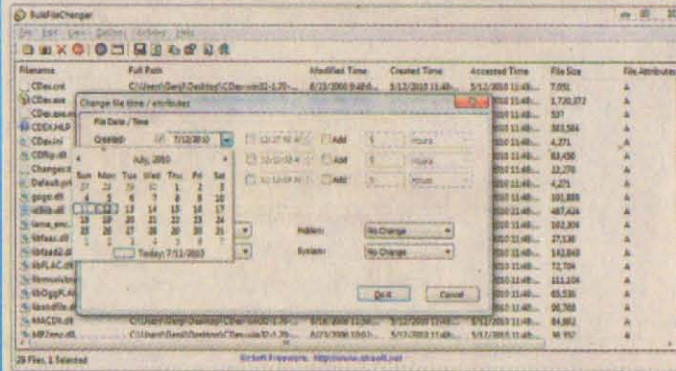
BulkFileChanger

File Edit View Options Actions Help

| Filename | Full Path | Modified Time | Created Time | Accessed Time | File Size | File Attributes |
|---|---|---|---|---|---|---|
| CDex.cnt | C:\Users\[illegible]\Desktop\CDex-win32-1.70-... | 8/23/2008 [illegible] | 5/12/2010 11:48... | 5/12/2010 11:48... | 7,051 | A |
| CDex.exe | | | | 5/12/2010 11:48... | 1,730,372 | A |
| CDex.exe.m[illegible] | | | | 5/12/2010 11:48... | 537 | A |
| CDEX.HLP | | | | 5/12/2010 11:48... | 303,584 | A |
| CDex.ini | | | | 5/12/2010 11:48... | 4,271 | A |
| CDRip.dll | | | | 5/12/2010 11:48... | 83,456 | A |
| Changes.t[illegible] | | | | 5/12/2010 11:48... | 12,270 | A |
| Default.pr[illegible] | | | | 5/12/2010 11:48... | 4,271 | A |
| gogo.dll | | | | 5/12/2010 11:48... | 101,888 | A |
| id3lib.dll | | | | 5/12/2010 11:48... | 487,424 | A |
| lame_enc.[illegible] | | | | 5/12/2010 11:48... | 102,400 | A |
| libfaac.dll | | | | 5/12/2010 11:48... | 27,136 | A |
| libfaad2.dl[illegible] | | | | 5/12/2010 11:48... | 142,848 | A |
| libFLAC.dll | | | | 5/12/2010 11:48... | 72,704 | A |
| libmusicbr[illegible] | | | | 5/12/2010 11:48... | 111,104 | A |
| libOggFLA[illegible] | | | | 5/12/2010 11:48... | 65,536 | A |
| libsndfile.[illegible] | | | | 5/12/2010 11:48... | 90,703 | A |
| MACDII.dll | | | | 5/12/2010 11:48... | 89,600 | A |
| MP2enc.dll | C:\Users\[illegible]\Desktop\CDex-win32-1.70-... | 8/23/2008 10:07... | 5/12/2010 11:48... | 5/12/2010 11:48... | 84,882 | A |

Change file time / attributes

File Date / Time

Created: 7/12/2010

12:37:48 AM Add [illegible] Hours

12:37:48 AM Add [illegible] Hours

12:37:48 AM Add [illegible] Hours

July, 2010

| Sun | Mon | Tue | Wed | Thu | Fri | Sat |
|---|---|---|---|---|---|---|
| 27 | 28 | 29 | 30 | 1 | 2 | 3 |
| 4 | 5 | 6 | 7 | 8 | 9 | 10 |
| 11 | 12 | 13 | 14 | 15 | 16 | 17 |
| 18 | 19 | 20 | 21 | 22 | 23 | 24 |
| 25 | 26 | 27 | 28 | 29 | 30 | 31 |
| 1 | 2 | 3 | 4 | 5 | 6 | 7 |

Today: 7/11/2010

Hidden: No Change

System: No Change

Do it Cancel

29 Files, 1 Selected

NirSoft Freeware. http://www.nirsoft.net